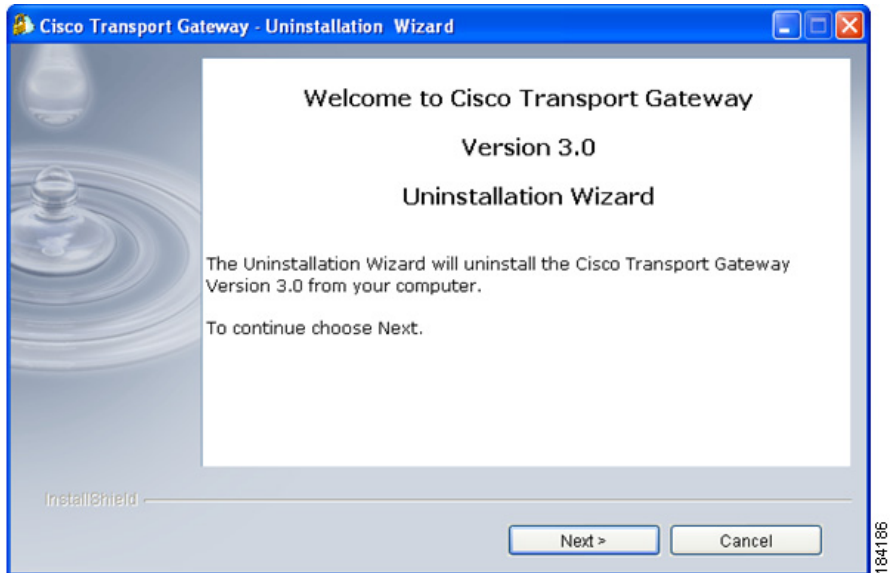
Cisco Transport Gateway - Uninstallation Wizard

Welcome to Cisco Transport Gateway

Version 3.0

Uninstallation Wizard

The Uninstallation Wizard will uninstall the Cisco Transport Gateway Version 3.0 from your computer.

To continue choose Next.

InstallShield

Next >

Cancel

184186